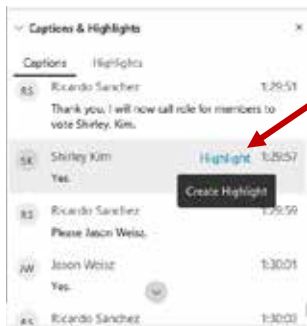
Captions & Highlights

Captions Highlights

RS Ricardo Sanchez 1:29:51
Thank you. I will now call role for members to vote Shirley. Kim.

SK Shirley Kim Highlight 1:29:57
Yes.
Create Highlight

RS Ricardo Sanchez 1:29:59
Please Jason Weisz.

JW Jason Weisz 1:30:01
Yes.

RS Ricardo Sanchez 1:30:03